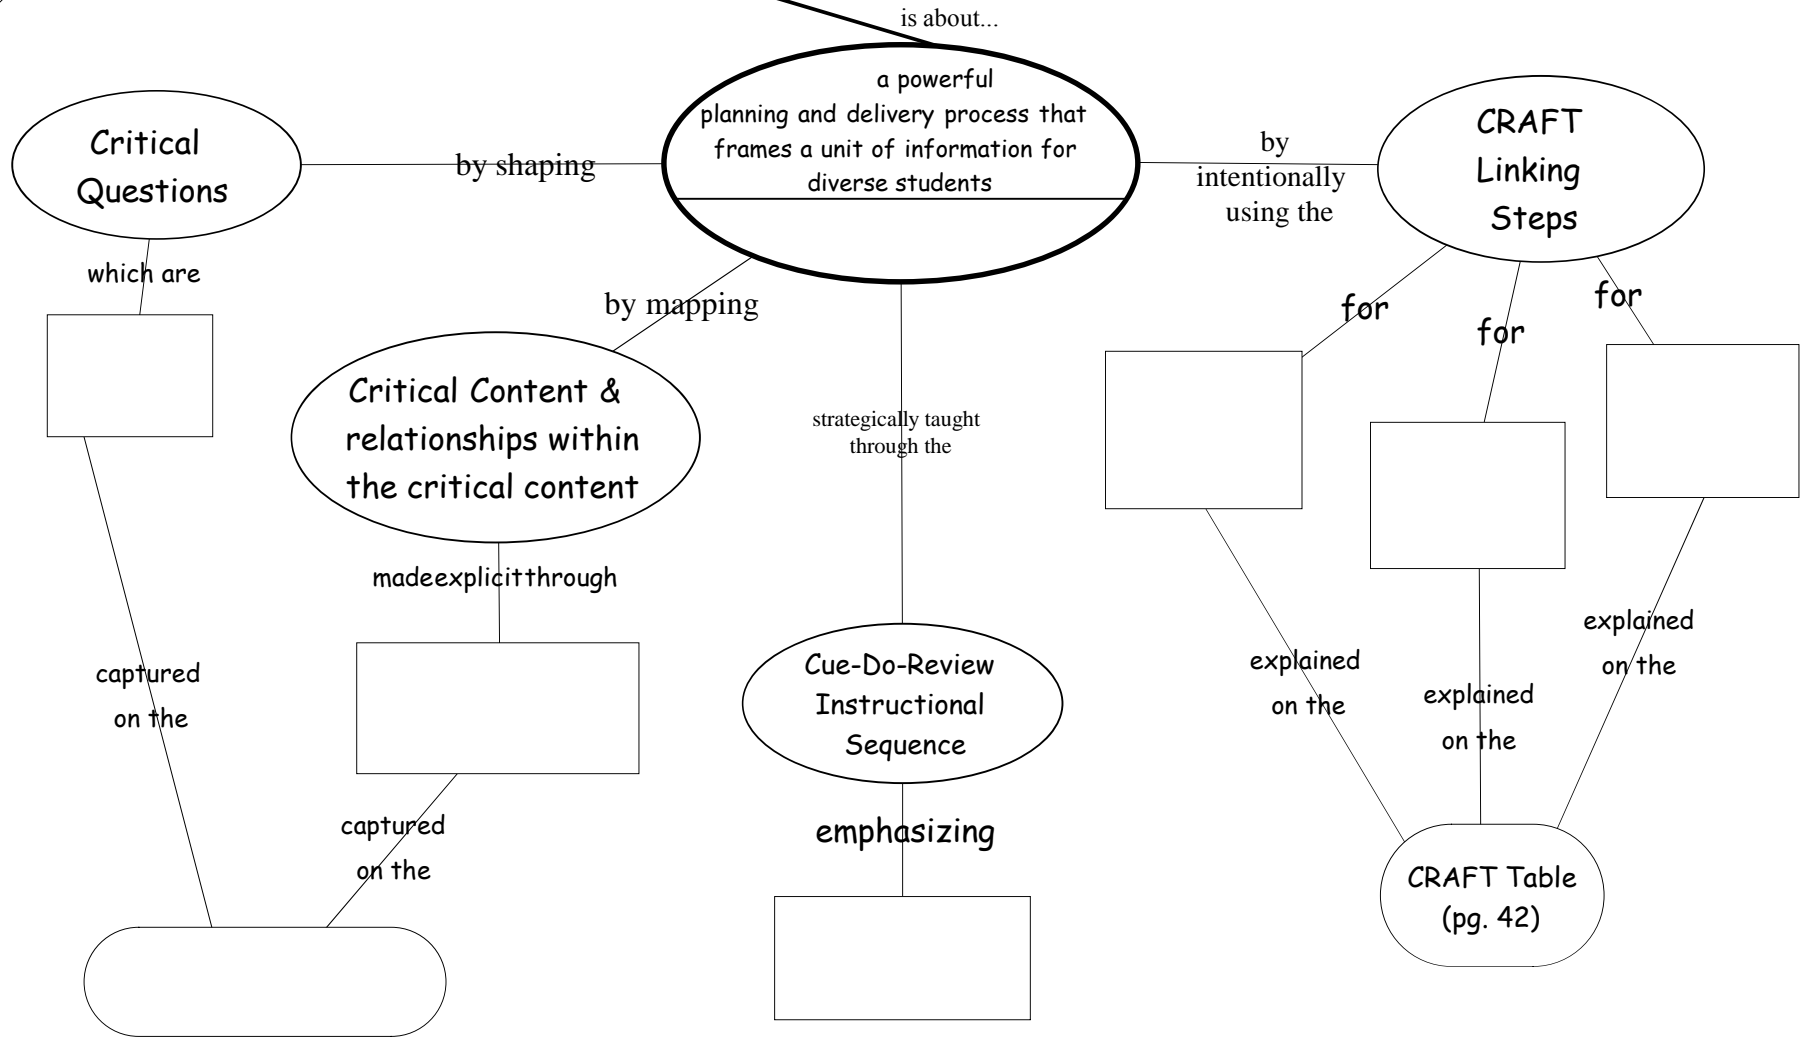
is about...

a powerful planning and delivery process that frames a unit of information for diverse students

Critical Questions

by shaping

by intentionally using the

CRAFT Linking Steps

which are

by mapping

for

for

for

Critical Content & relationships within the critical content

strategically taught through the

madeexplicitthrough

captured on the

Cue-Do-Review Instructional Sequence

explained on the

explained on the

explained on the

captured on the

emphasizing

CRAFT Table (pg. 42)